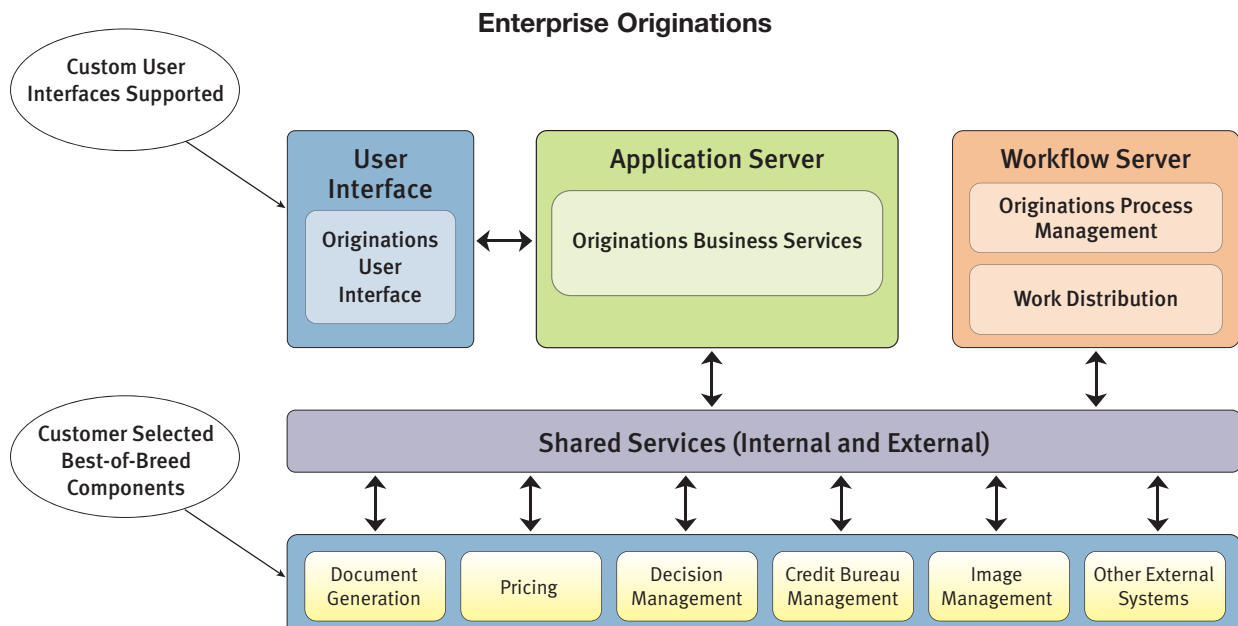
Enterprise Originations

Custom User Interfaces Supported

User Interface

Originations User Interface

Application Server

Originations Business Services

Workflow Server

Originations Process Management

Work Distribution

Customer Selected Best-of-Breed Components

Shared Services (Internal and External)

Document Generation

Pricing

Decision Management

Credit Bureau Management

Image Management

Other External Systems